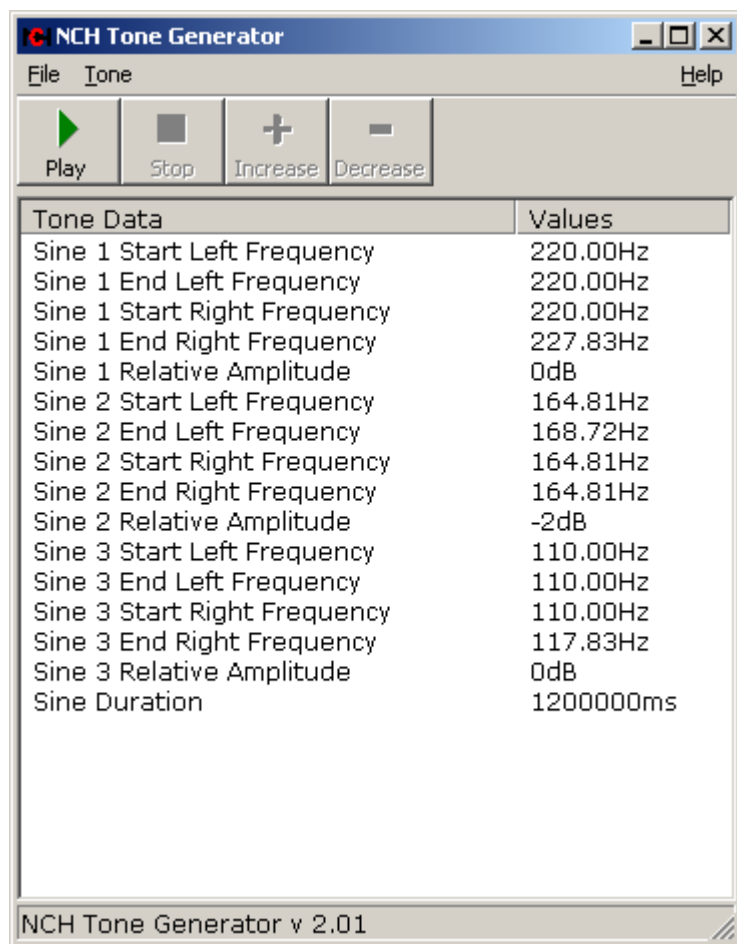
NCH Tone Generator

File Tone Help

Play Stop Increase Decrease

| Tone Data | Values |
|---|---|
| Sine 1 Start Left Frequency | 220.00Hz |
| Sine 1 End Left Frequency | 220.00Hz |
| Sine 1 Start Right Frequency | 220.00Hz |
| Sine 1 End Right Frequency | 227.83Hz |
| Sine 1 Relative Amplitude | 0dB |
| Sine 2 Start Left Frequency | 164.81Hz |
| Sine 2 End Left Frequency | 168.72Hz |
| Sine 2 Start Right Frequency | 164.81Hz |
| Sine 2 End Right Frequency | 164.81Hz |
| Sine 2 Relative Amplitude | -2dB |
| Sine 3 Start Left Frequency | 110.00Hz |
| Sine 3 End Left Frequency | 110.00Hz |
| Sine 3 Start Right Frequency | 110.00Hz |
| Sine 3 End Right Frequency | 117.83Hz |
| Sine 3 Relative Amplitude | 0dB |
| Sine Duration | 1200000ms |

NCH Tone Generator v 2.01